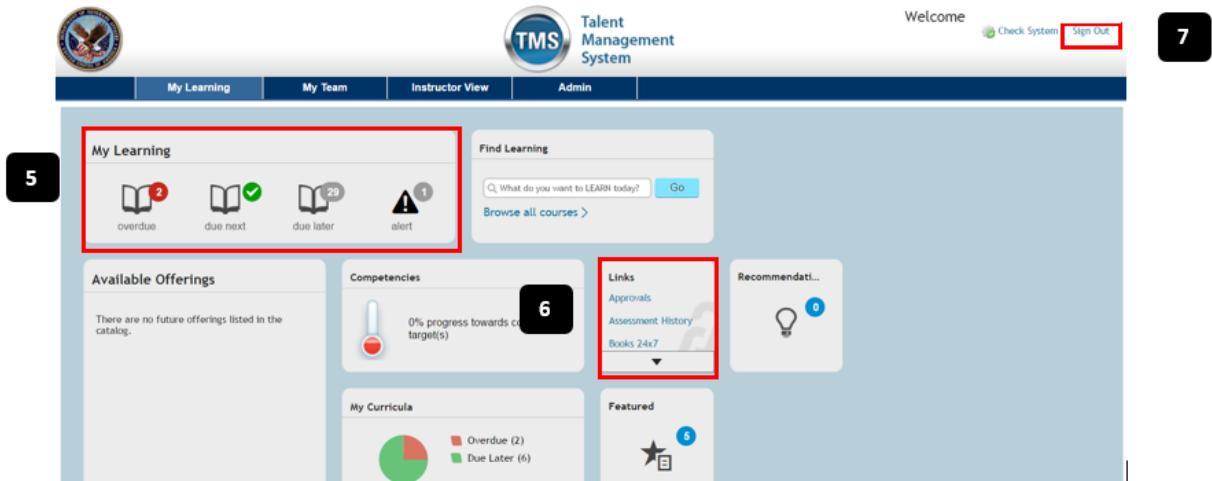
TMS Talent Management System

Welcome

Check System Sign Out

7

My Learning My Team Instructor View Admin

5

My Learning

2 overdue

due next

29 due later

1 alert

Find Learning

What do you want to LEARN today? Go

Browse all courses >

Available Offerings

There are no future offerings listed in the catalog.

Competencies

0% progress towards co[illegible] target(s)

6

Links

Approvals

Assessment History

Books 24x7

Recommendati...

0

My Curricula

Overdue (2)

Due Later (6)

Featured

5